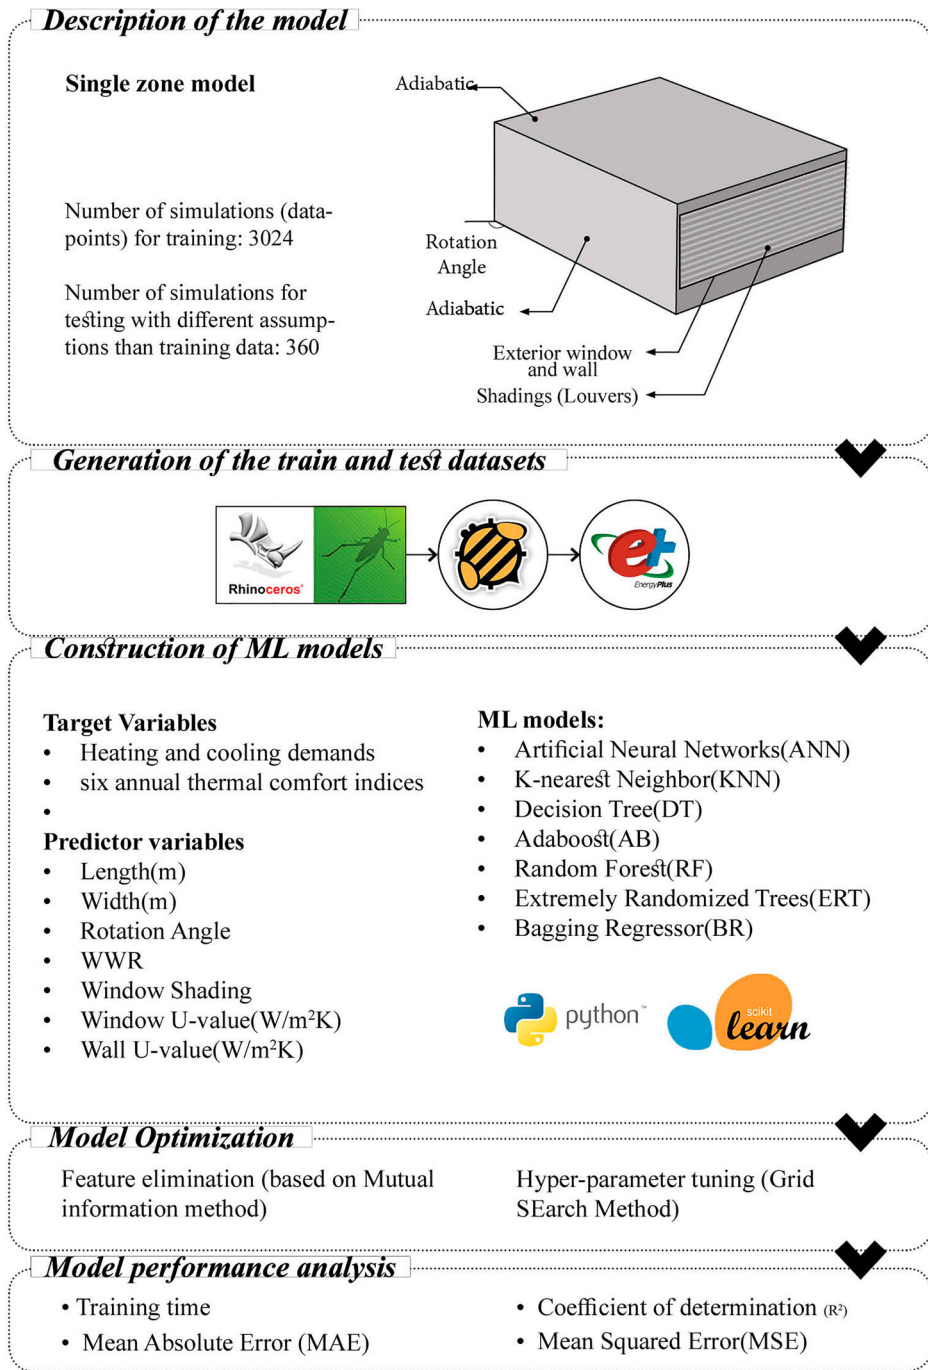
Description of the model

Single zone model

Adiabatic

Number of simulations (data-points) for training: 3024

Number of simulation for testing with different assumptions than training data: 360

Rotation Angle

Adiabatic

Exterior window and wall

Shadings (Louvers)

Generation of the train and test datasets

Rhinoceros

EnergyPlus

Construction of ML models

Target Variables
• Heating and cooling demands
• six annual thermal comfort indices
•

Predictor variables
• Length(m)
• Width(m)
• Rotation Angle
• WWR
• Window Shading
• Window U-value(W/m$^2$K)
• Wall U-value(W/m$^2$K)

ML models:
• Artificial Neural Networks(ANN)
• K-nearest Neighbor(KNN)
• Decision Tree(DT)
• Adaboost(AB)
• Random Forest(RF)
• Extremely Randomized Trees(ERT)
• Bagging Regressor(BR)

python™

scikit learn

Model Optimization

Feature elimination (based on Mutual information method)

Hyper-parameter tuning (Grid SEarch Method)

Model performance analysis

• Training time
• Mean Absolute Error (MAE)

• Coefficient of determination (R$^2$)
• Mean Squared Error(MSE)